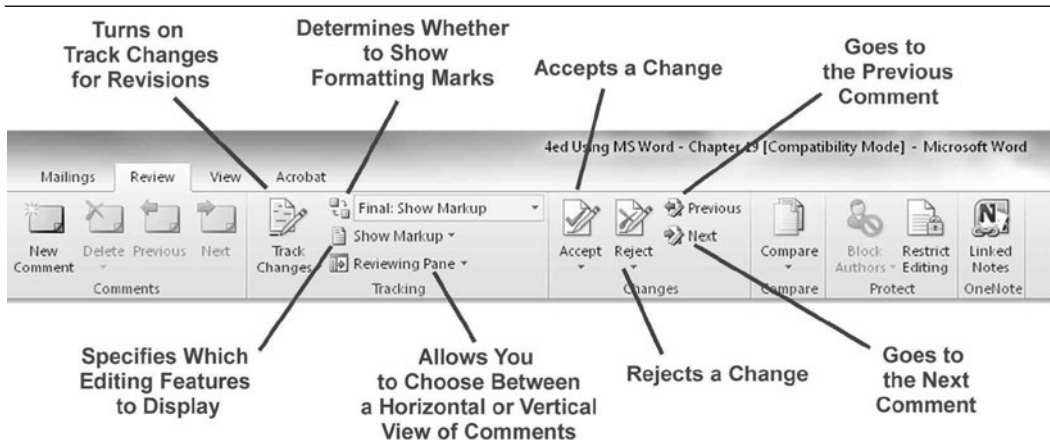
Turns on Track Changes for Revisions

Determines Whether to Show Formatting Marks

Accepts a Change

Goes to the Previous Comment

4ed Using MS Word - Chapter 19 [Compatibility Mode] - Microsoft Word

Mailings | Review | View | Acrobat

New Comment | Delete | Previous | Next

Comments

Track Changes

Final: Show Markup

Show Markup

Reviewing Pane

Tracking

Accept | Reject | Previous | Next

Changes

Compare

Compare

Block Authors | Restrict Editing

Protect

Linked Notes

OneNote

Specifies Which Editing Features to Display

Allows You to Choose Between a Horizontal or Vertical View of Comments

Rejects a Change

Goes to the Next Comment